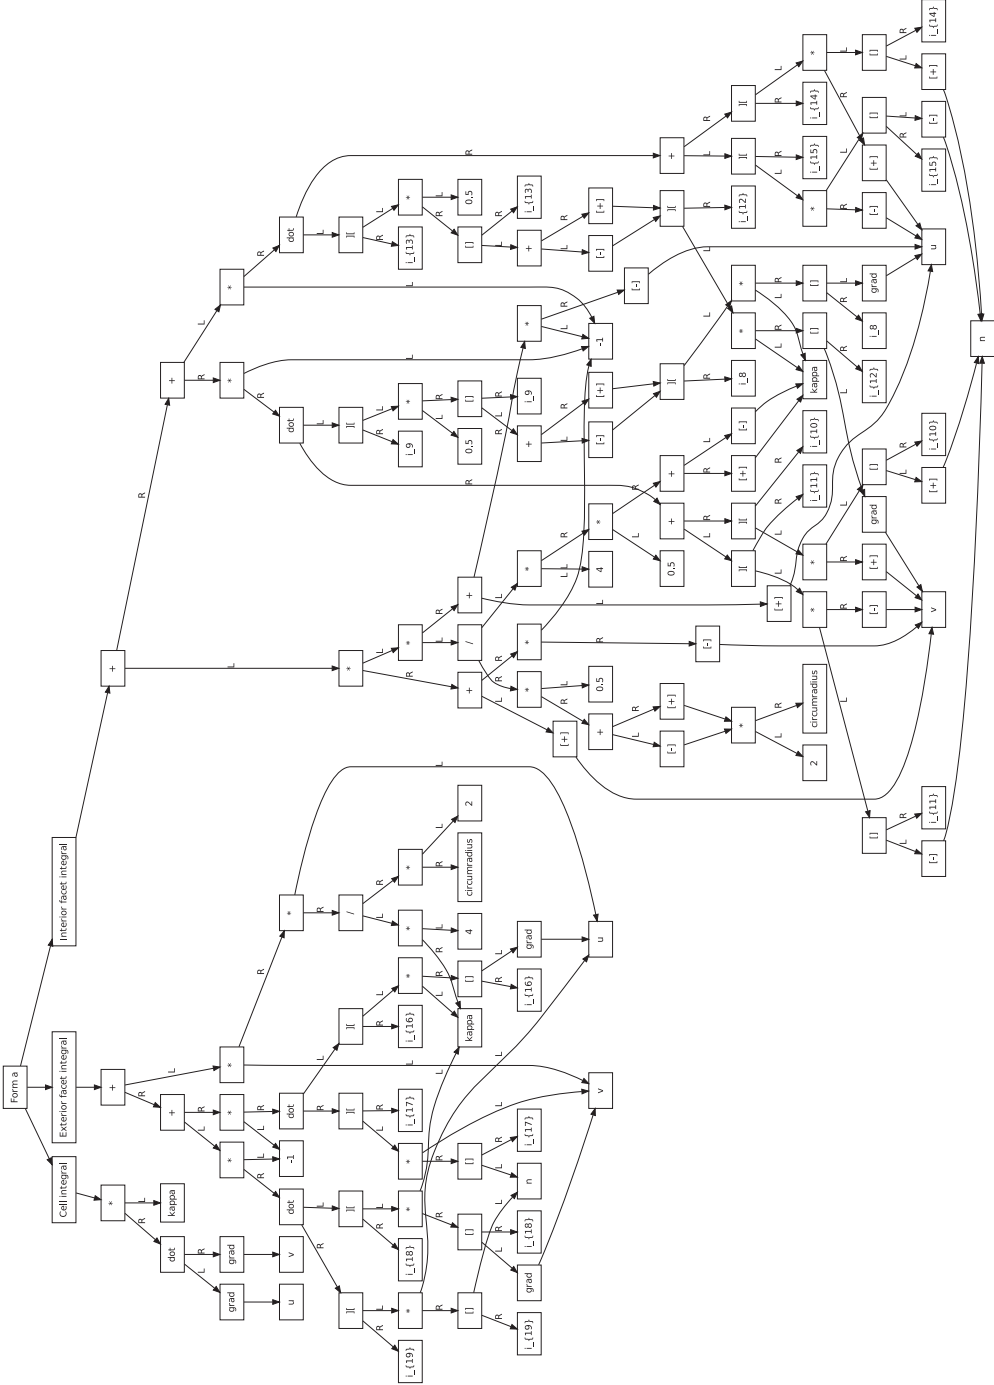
Form a

Cell integral

Exterior facet integral

Interior facet integral

*
kappa
dot
grad
grad
v
u
L
R

+
*
+
*
*
-1
dot
dot
][
][
][
*
*
*
[]
[]
[]
i_{16}
i_{17}
i_{18}
i_{19}
kappa
grad
grad
u
v
n
i_{17}
i_{18}
i_{19}
/
*
*
4
2
circumradius
i_{16}

+
*
*
dot
dot
][
][
*
*
[]
[]
i_{13}
i_9
0,5
0,5
i_{13}
i_9
+
+
[+]
[-]
[+]
[-]
][
][
i_{12}
i_8
*
*
*
*
+
+
+
][
][
[]
[]
[]
[]
[]
i_{14}
i_{15}
i_{14}
i_{15}
[+]
[-]
[+]
[-]
u
n
grad
i_8
i_{12}
kappa
-1
[-]
/
+
+
*
*
*
*
*
4
0,5
0,5
[+]
[-]
[+]
[-]
[+]
[-]
[+]
[-]
i_{10}
i_{11}
i_{10}
i_{11}
grad
v
circumradius
2
[]
[+]
[-]